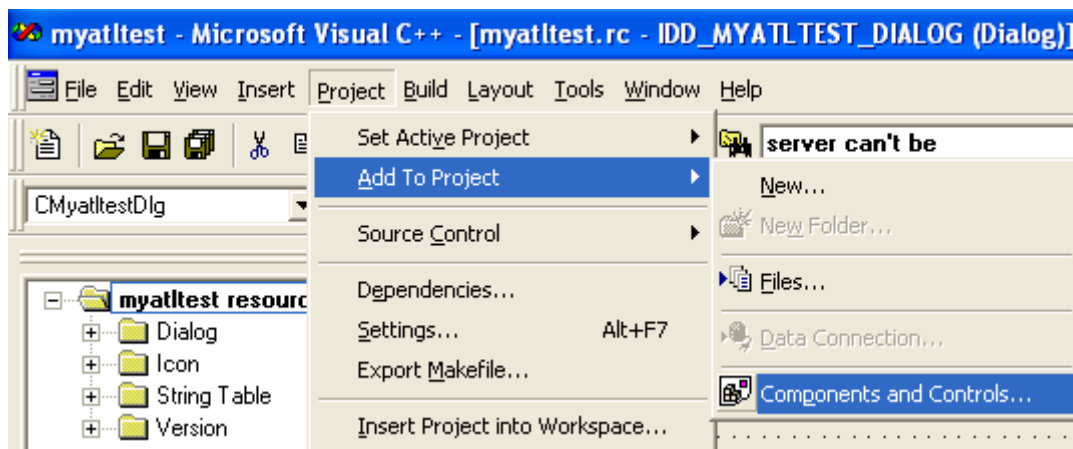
myatltest - Microsoft Visual C++ - [myatltest.rc - IDD_MYATLTEST_DIALOG (Dialog)]

File Edit View Insert Project Build Layout Tools Window Help

CMyatltestDlg

myatltest resourc
Dialog
Icon
String Table
Version

Set Active Project
Add To Project
Source Control
Dependencies...
Settings... Alt+F7
Export Makefile...
Insert Project into Workspace...

server can't be

New...
New Folder...
Files...
Data Connection...
Components and Controls...